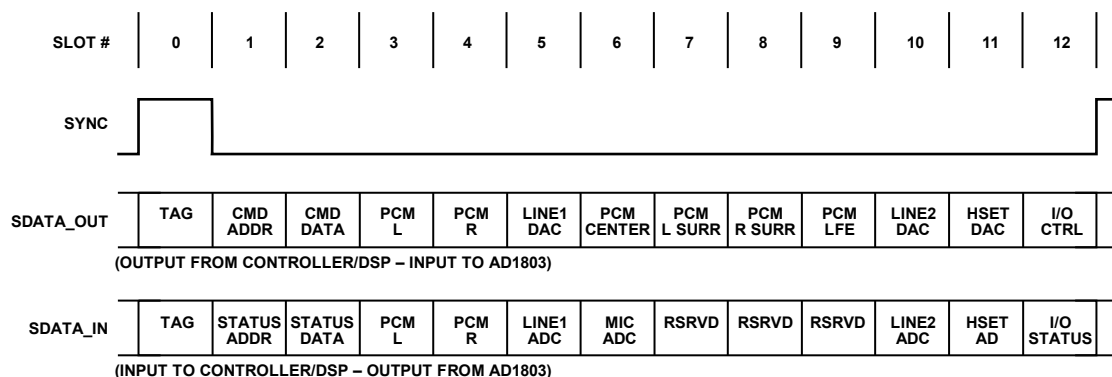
| SLOT # | 0 | 1 | 2 | 3 | 4 | 5 | 6 | 7 | 8 | 9 | 10 | 11 | 12 |
|---|---|---|---|---|---|---|---|---|---|---|---|---|---|

SYNC

| SDATA_OUT | TAG | CMD ADDR | CMD DATA | PCM L | PCM R | LINE1 DAC | PCM CENTER | PCM L SURR | PCM R SURR | PCM LFE | LINE2 DAC | HSET DAC | I/O CTRL |
|---|---|---|---|---|---|---|---|---|---|---|---|---|---|

(OUTPUT FROM CONTROLLER/DSP – INPUT TO AD1803)

| SDATA_IN | TAG | STATUS ADDR | STATUS DATA | PCM L | PCM R | LINE1 ADC | MIC ADC | RSRVD | RSRVD | RSRVD | LINE2 ADC | HSET AD | I/O STATUS |
|---|---|---|---|---|---|---|---|---|---|---|---|---|---|

(INPUT TO CONTROLLER/DSP – OUTPUT FROM AD1803)